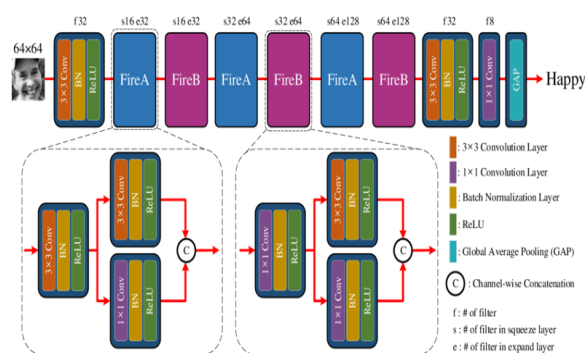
64x64

f32

3×3 Conv BN ReLU

s16 e32

FireA

s16 e32

FireB

s32 e64

FireA

s32 e64

FireB

s64 e128

FireA

s64 e128

FireB

f32

3×3 Conv BN ReLU

f8

1×1 Conv

GAP

Happy

3×3 Conv BN ReLU

3×3 Conv BN ReLU

1×1 Conv BN ReLU

C

1×1 Conv BN ReLU

3×3 Conv BN ReLU

1×1 Conv BN ReLU

C

: 3×3 Convolution Layer

: 1×1 Convolution Layer

: Batch Normalization Layer

: ReLU

: Global Average Pooling (GAP)

C : Channel-wise Concatenation

f : # of filter

s : # of filter in squeeze layer

e : # of filter in expand layer